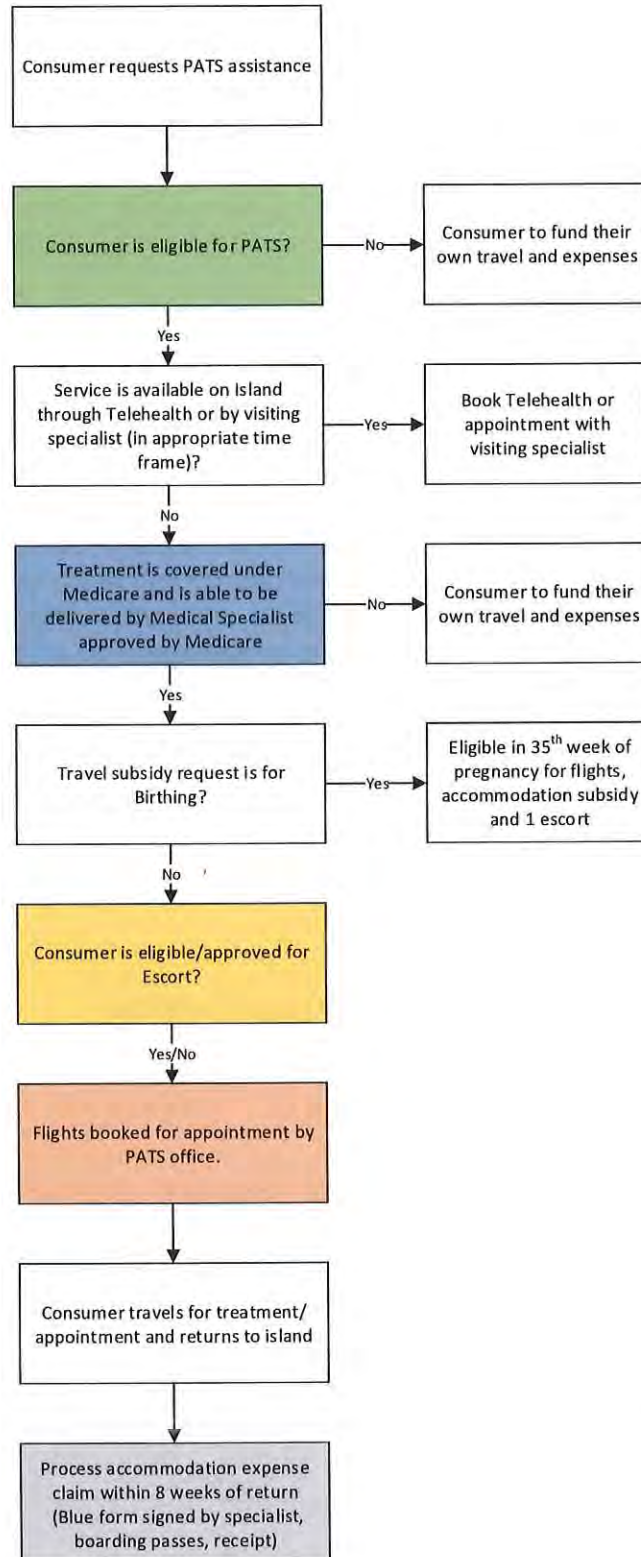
Consumer requests PATS assistance

Consumer is eligible for PATS?

No

Consumer to fund their own travel and expenses

Yes

Service is available on Island through Telehealth or by visiting specialist (in appropriate time frame)?

Yes

Book Telehealth or appointment with visiting specialist

No

Treatment is covered under Medicare and is able to be delivered by Medical Specialist approved by Medicare

No

Consumer to fund their own travel and expenses

Yes

Travel subsidy request is for Birthing?

Yes

Eligible in 35$^{th}$ week of pregnancy for flights, accommodation subsidy and 1 escort

No

Consumer is eligible/approved for Escort?

Yes/No

Flights booked for appointment by PATS office.

Consumer travels for treatment/ appointment and returns to island

Process accommodation expense claim within 8 weeks of return (Blue form signed by specialist, boarding passes, receipt)